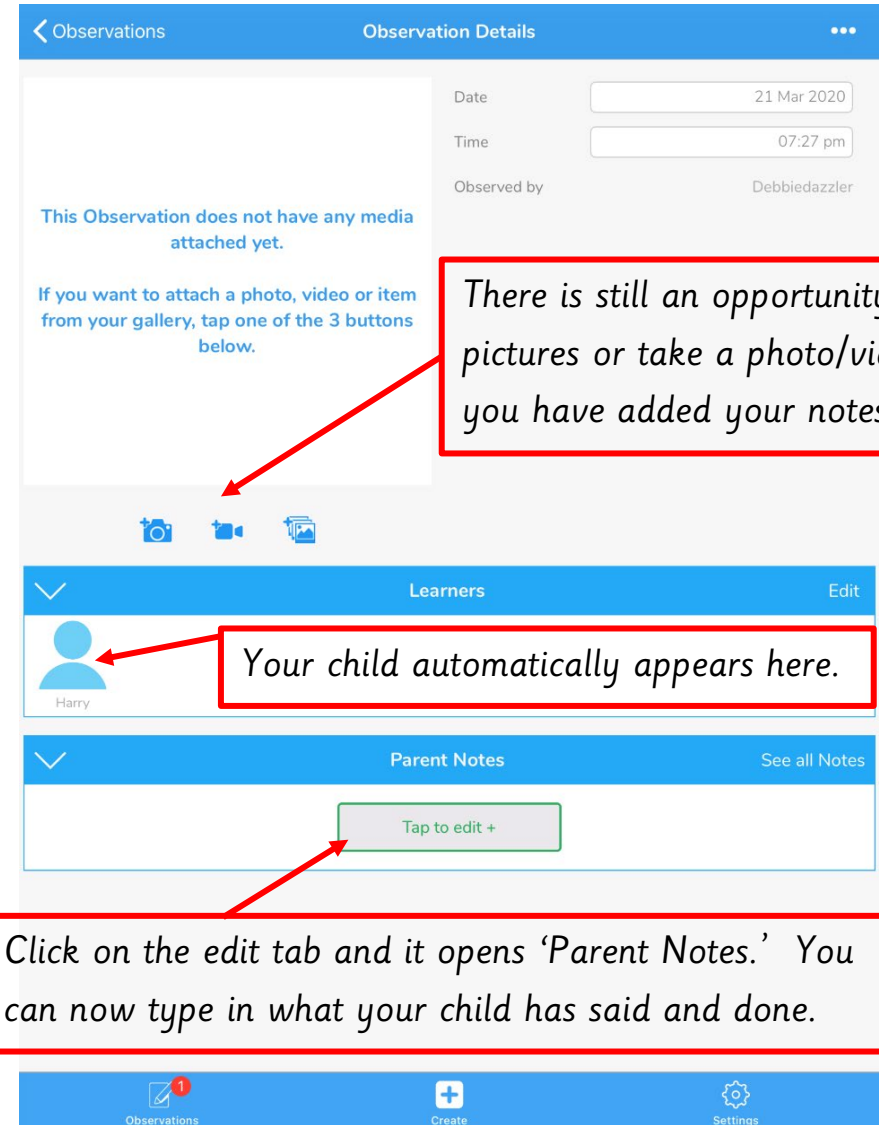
Observations

Observation Details

•••

Date 21 Mar 2020

Time 07:27 pm

Observed by Debbiedazzler

This Observation does not have any media attached yet.

If you want to attach a photo, video or item from your gallery, tap one of the 3 buttons below.

There is still an opportunity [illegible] pictures or take a photo/vi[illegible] you have added your note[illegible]

Learners

Edit

Harry

Your child automatically appears here.

Parent Notes

See all Notes

Tap to edit +

Click on the edit tab and it opens 'Parent Notes.' You can now type in what your child has said and done.

1

Observations

Create

Settings